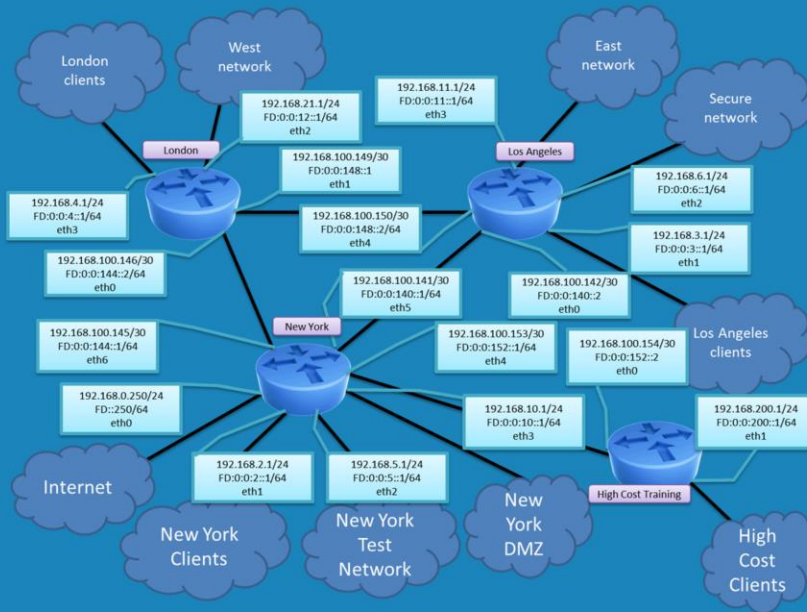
London clients

West network

192.168.21.1/24
FD:0:0:12::1/64
eth2

London

192.168.100.149/30
FD:0:0:148::1
eth1

East network

192.168.11.1/24
FD:0:0:11::1/64
eth3

Los Angeles

Secure network

192.168.4.1/24
FD:0:0:4::1/64
eth3

192.168.100.150/30
FD:0:0:148::2/64
eth4

192.168.6.1/24
FD:0:0:6::1/64
eth2

192.168.3.1/24
FD:0:0:3::1/64
eth1

192.168.100.146/30
FD:0:0:144::2/64
eth0

192.168.100.141/30
FD:0:0:140::1/64
eth5

192.168.100.142/30
FD:0:0:140::2
eth0

New York

Los Angeles clients

192.168.100.145/30
FD:0:0:144::1/64
eth6

192.168.100.153/30
FD:0:0:152::1/64
eth4

192.168.100.154/30
FD:0:0:152::2
eth0

192.168.0.250/24
FD::250/64
eth0

192.168.10.1/24
FD:0:0:10::1/64
eth3

192.168.200.1/24
FD:0:0:200::1/64
eth1

Internet

192.168.2.1/24
FD:0:0:2::1/64
eth1

192.168.5.1/24
FD:0:0:5::1/64
eth2

New York DMZ

High Cost Training

New York Clients

New York Test Network

High Cost Clients